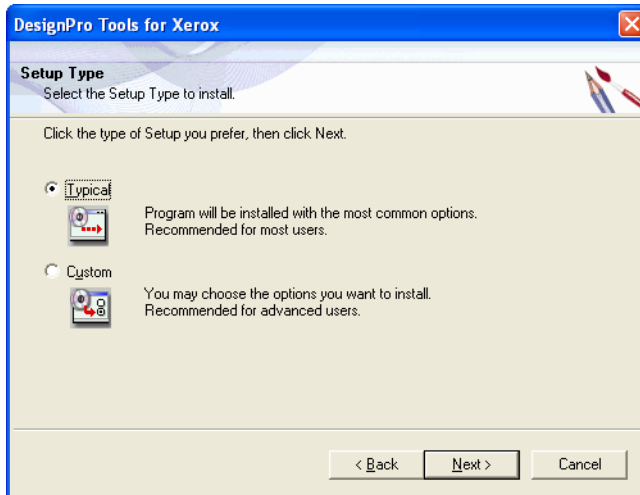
DesignPro Tools for Xerox

Setup Type
Select the Setup Type to install.

Click the type of Setup you prefer, then click Next.

Typical
Program will be installed with the most common options. Recommended for most users.

Custom
You may choose the options you want to install. Recommended for advanced users.

< Back
Next >
Cancel